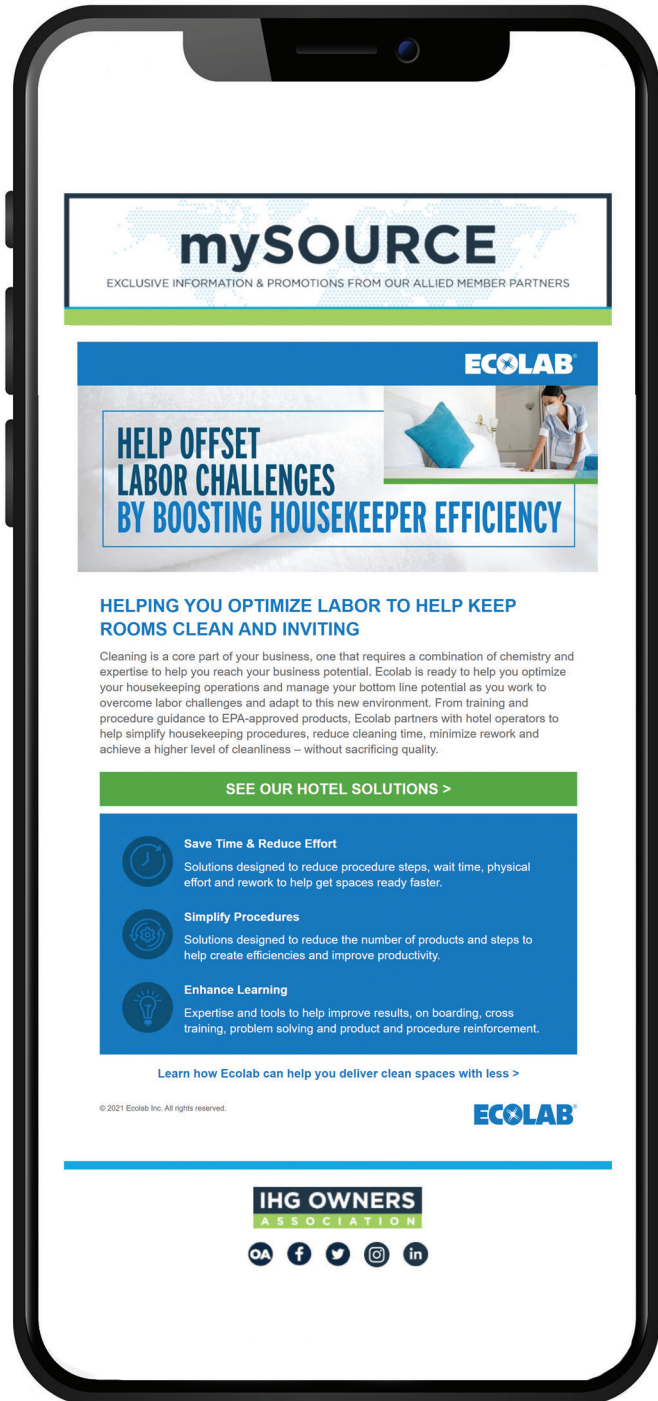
mySOURCE
EXCLUSIVE INFORMATION & PROMOTIONS FROM OUR ALLIED MEMBER PARTNERS

ECOLAB

HELP OFFSET LABOR CHALLENGES BY BOOSTING HOUSEKEEPER EFFICIENCY

HELPING YOU OPTIMIZE LABOR TO HELP KEEP ROOMS CLEAN AND INVITING

Cleaning is a core part of your business, one that requires a combination of chemistry and expertise to help you reach your business potential. Ecolab is ready to help you optimize your housekeeping operations and manage your bottom line potential as you work to overcome labor challenges and adapt to this new environment. From training and procedure guidance to EPA-approved products, Ecolab partners with hotel operators to help simplify housekeeping procedures, reduce cleaning time, minimize rework and achieve a higher level of cleanliness – without sacrificing quality.

SEE OUR HOTEL SOLUTIONS >

Save Time & Reduce Effort
Solutions designed to reduce procedure steps, wait time, physical effort and rework to help get spaces ready faster.

Simplify Procedures
Solutions designed to reduce the number of products and steps to help create efficiencies and improve productivity.

Enhance Learning
Expertise and tools to help improve results, on boarding, cross training, problem solving and product and procedure reinforcement.

Learn how Ecolab can help you deliver clean spaces with less >

© 2021 Ecolab Inc. All rights reserved.

ECOLAB

IHG OWNERS ASSOCIATION

OA